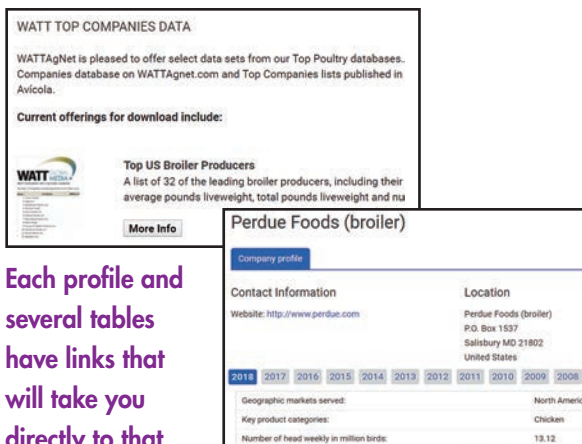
WATT TOP COMPANIES DATA

WATTAgNet is pleased to offer select data sets from our Top Poultry databases. Companies database on WATTagnet.com and Top Companies lists published in Avícola.

Current offerings for download include:

WATT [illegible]

Top US Broiler Producers

A list of 32 of the leading broiler producers, including their average pounds liveweight, total pounds liveweight and nu

More Info

Perdue Foods (broiler)

Company profile

Contact Information

Website: http://www.perdue.com

Location

Perdue Foods (broiler)
P.O. Box 1537
Salisbury MD 21802
United States

2018 2017 2016 2015 2014 2013 2012 2011 2010 2009 2008

| | |
|---|---|
| Geographic markets served: | North Americ |
| Key product categories: | Chicken |
| Number of head weekly in million birds: | 13.12 |

Each profile and several tables have links that will take you directly to that